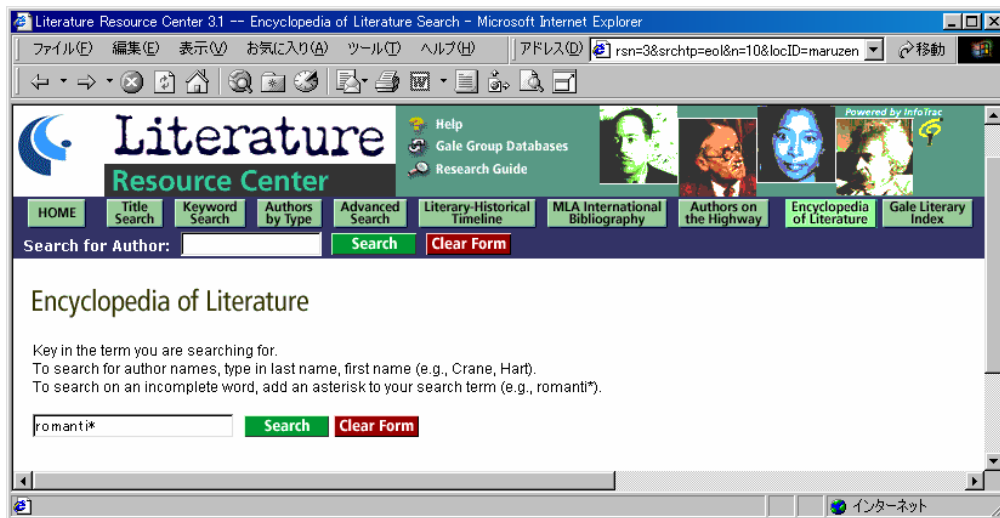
Literature Resource Center 3.1 -- Encyclopedia of Literature Search - Microsoft Internet Explorer

ファイル(F) 編集(E) 表示(V) お気に入り(A) ツール(T) ヘルプ(H) アドレス(D) rsn=3&srchtp=eol&n=10&locID=maruzen 移動

Literature Resource Center

Help
Gale Group Databases
Research Guide

Powered by InfoTrac

HOME | Title Search | Keyword Search | Authors by Type | Advanced Search | Literary-Historical Timeline | MLA International Bibliography | Authors on the Highway | Encyclopedia of Literature | Gale Literary Index

Search for Author: Search Clear Form

Encyclopedia of Literature

Key in the term you are searching for.
To search for author names, type in last name, first name (e.g., Crane, Hart).
To search on an incomplete word, add an asterisk to your search term (e.g., romanti*).

romanti* Search Clear Form

インターネット